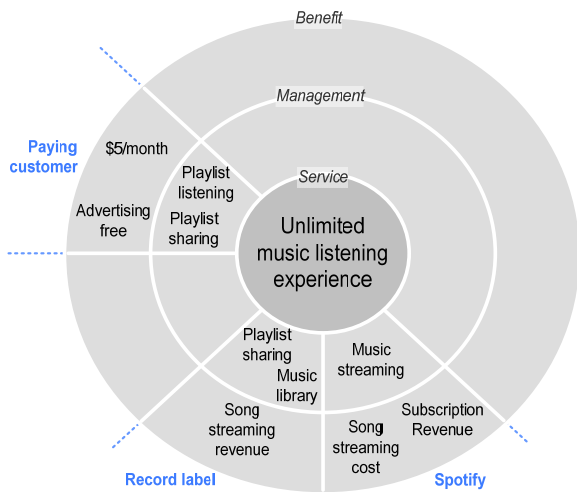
Benefit
Management
Service
Unlimited music listening experience

Paying customer
$5/month
Advertising free
Playlist listening
Playlist sharing

Playlist sharing
Music library
Song streaming revenue
Record label

Music streaming
Song streaming cost
Subscription Revenue
Spotify